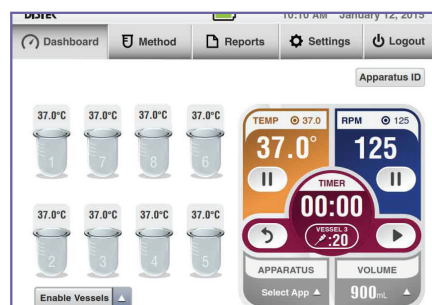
DISTEK 10:10 AM January 12, 2015

Dashboard Method Reports Settings Logout

Apparatus ID

37.0°C 37.0°C 37.0°C 37.0°C
1 7 8 6

37.0°C 37.0°C 37.0°C 37.0°C
2 3 4 5

Enable Vessels

TEMP 37.0
37.0°

RPM 125
125

TIMER
00:00

VESSEL 3
:20

APPARATUS
Select App

VOLUME
900mL